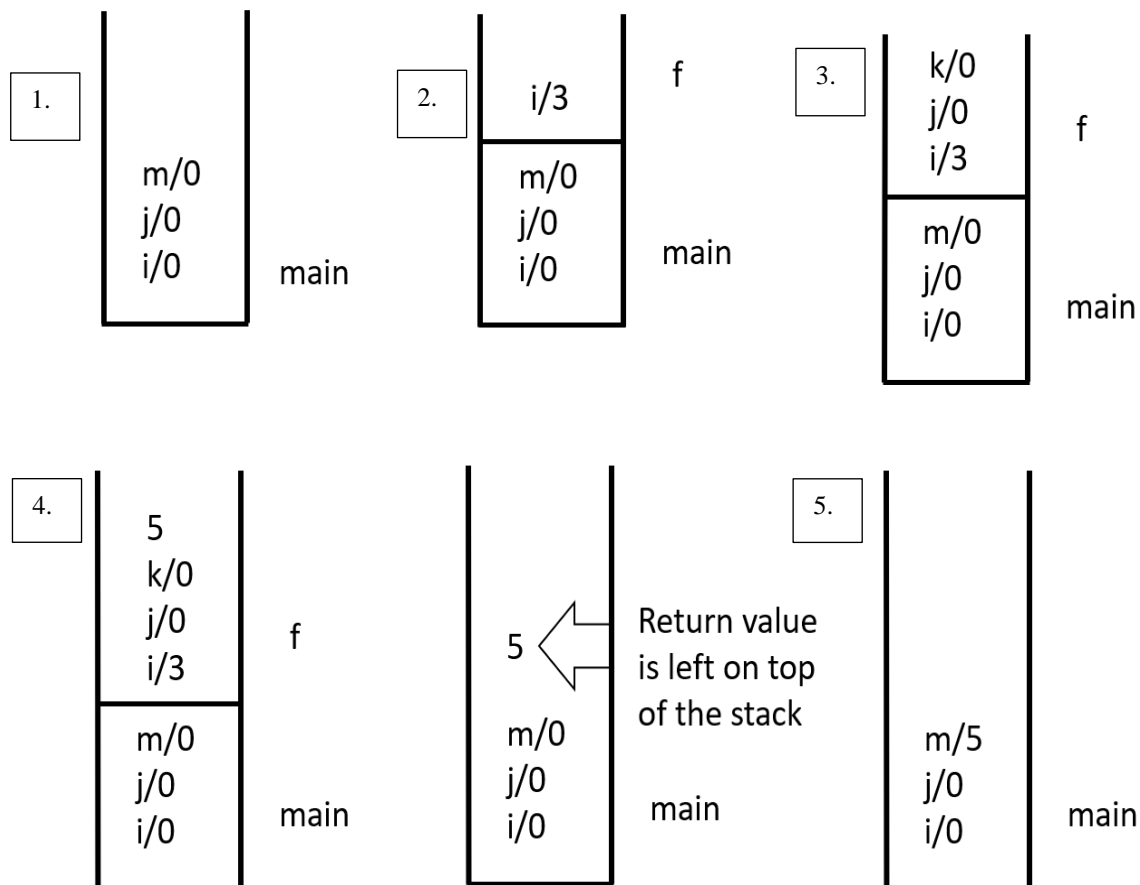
1.

m/0
j/0
i/0

main

2.

i/3

f

m/0
j/0
i/0

main

3.

k/0
j/0
i/3

f

m/0
j/0
i/0

main

4.

5
k/0
j/0
i/3

f

m/0
j/0
i/0

main

5

Return value is left on top of the stack

m/0
j/0
i/0

main

5.

m/5
j/0
i/0

main